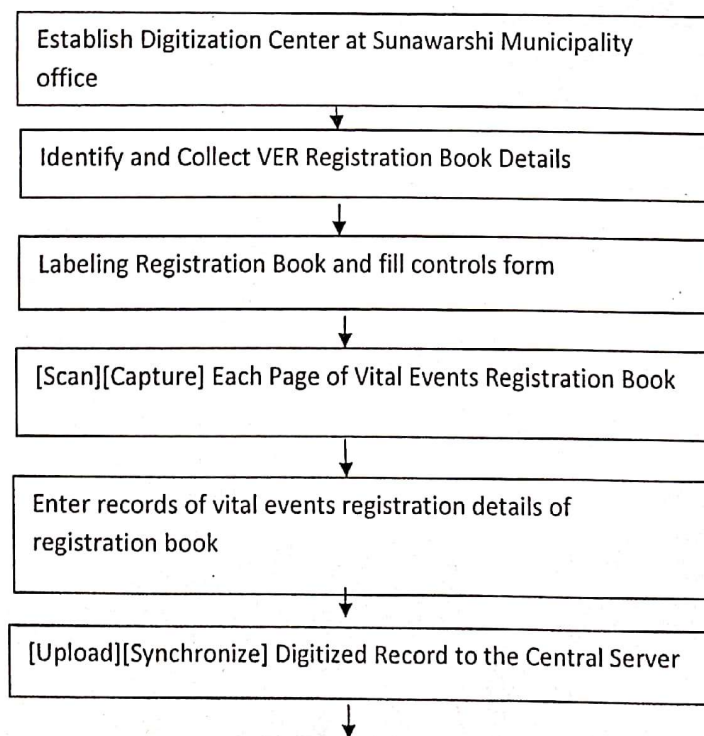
Establish Digitization Center at Sunawarshi Municipality office

Identify and Collect VER Registration Book Details

Labeling Registration Book and fill controls form

[Scan][Capture] Each Page of Vital Events Registration Book

Enter records of vital events registration details of registration book

[Upload][Synchronize] Digitized Record to the Central Server